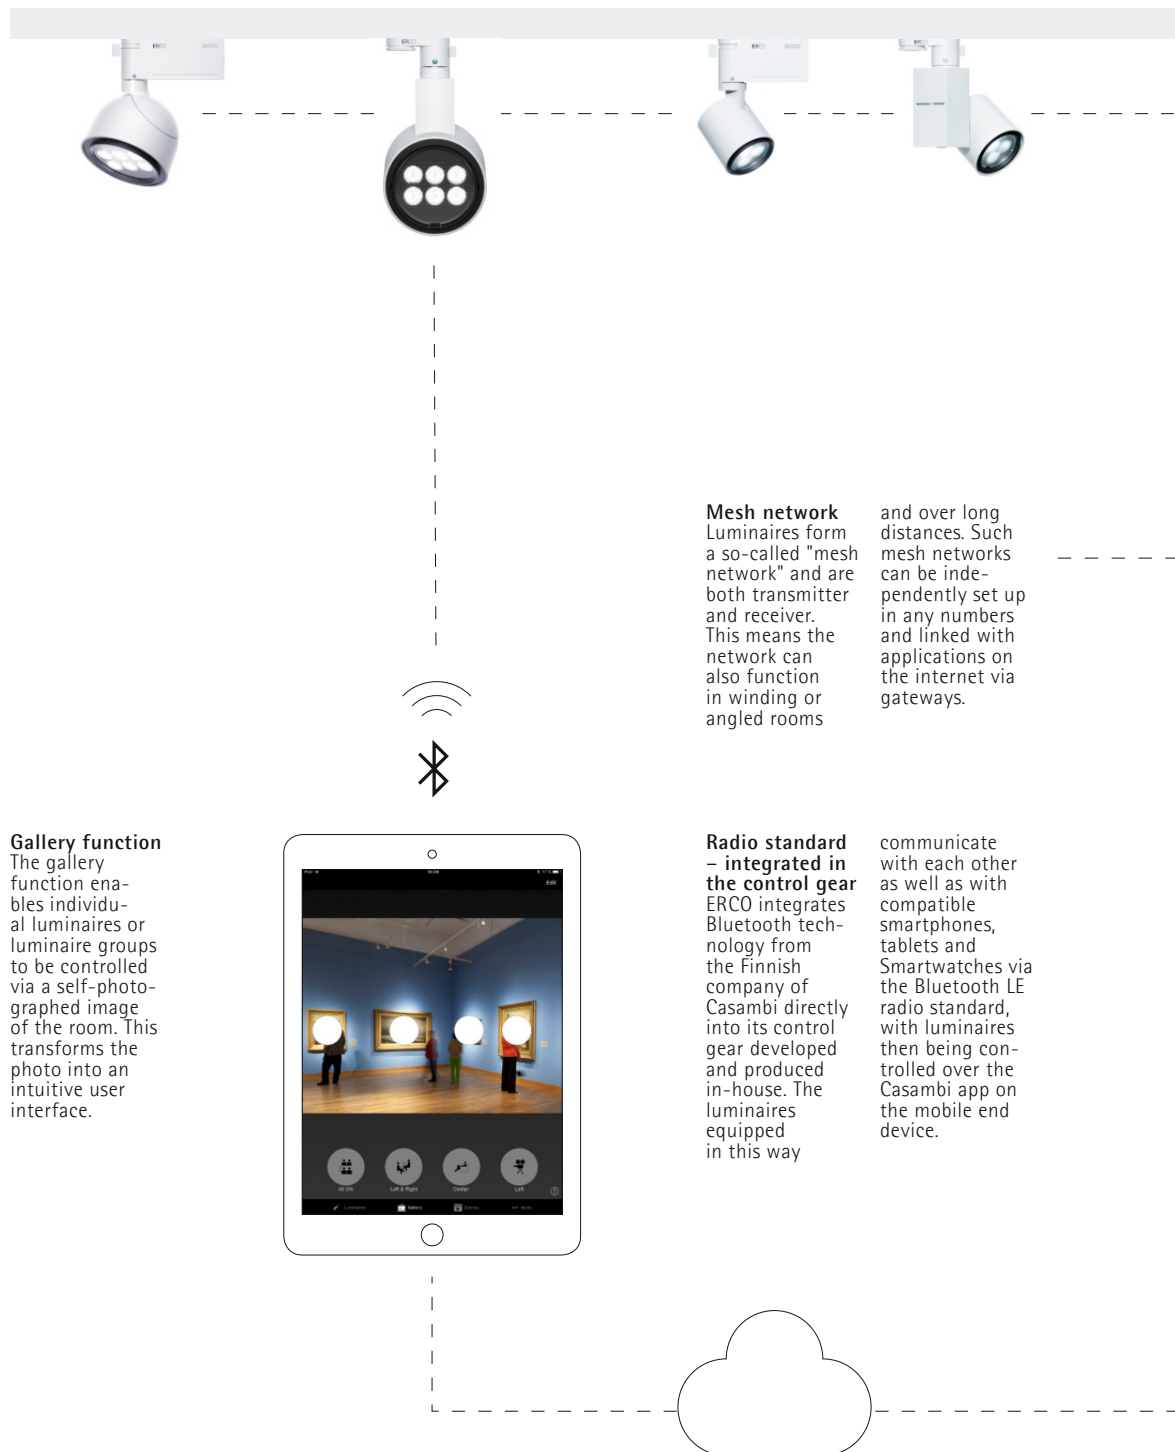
Mesh network
Luminaires form a so-called "mesh network" and are both transmitter and receiver. This means the network can also function in winding or angled rooms and over long distances. Such mesh networks can be independently set up in any numbers and linked with applications on the internet via gateways.

Gallery function
The gallery function enables individual luminaires or luminaire groups to be controlled via a self-photographed image of the room. This transforms the photo into an intuitive user interface.

Radio standard – integrated in the control gear
ERCO integrates Bluetooth technology from the Finnish company of Casambi directly into its control gear developed and produced in-house. The luminaires equipped in this way communicate with each other as well as with compatible smartphones, tablets and Smartwatches via the Bluetooth LE radio standard, with luminaires then being controlled over the Casambi app on the mobile end device.